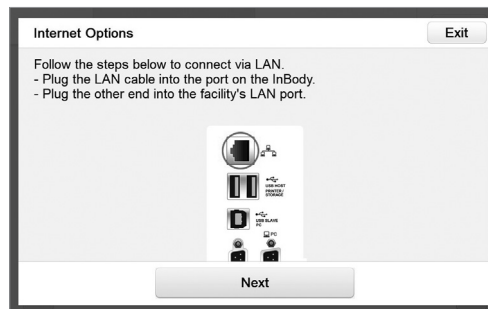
Internet Options

Exit

Follow the steps below to connect via LAN.
- Plug the LAN cable into the port on the InBody.
- Plug the other end into the facility's LAN port.

USB HOST
PRINTER/
STORAGE

USB SLAVE
PC

PC

Next